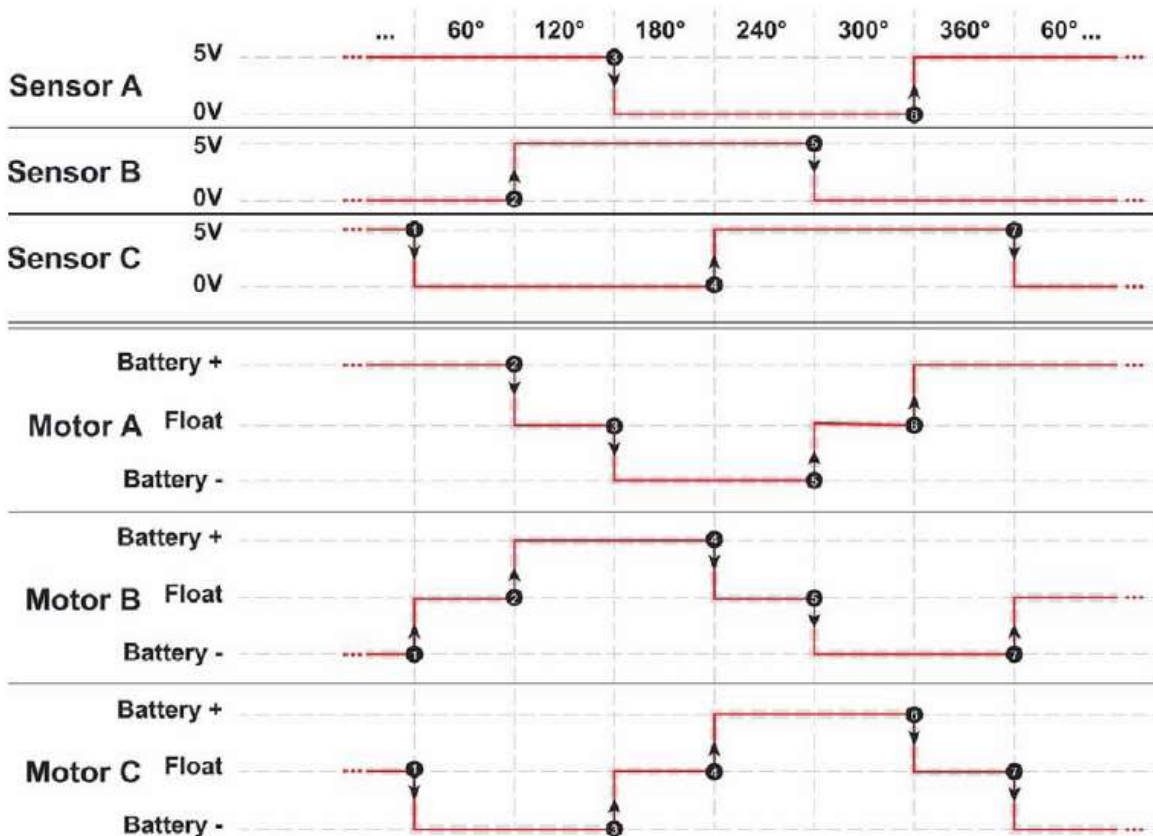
... 60° 120° 180° 240° 300° 360° 60°...

Sensor A 5V 0V ③ ⑥

Sensor B 5V 0V ② ⑤

Sensor C 5V 0V ① ④ ⑦

Motor A Battery + Float Battery - ② ③ ⑤ ⑥

Motor B Battery + Float Battery - ① ② ④ ⑤ ⑦

Motor C Battery + Float Battery - ① ③ ④ ⑥ ⑦